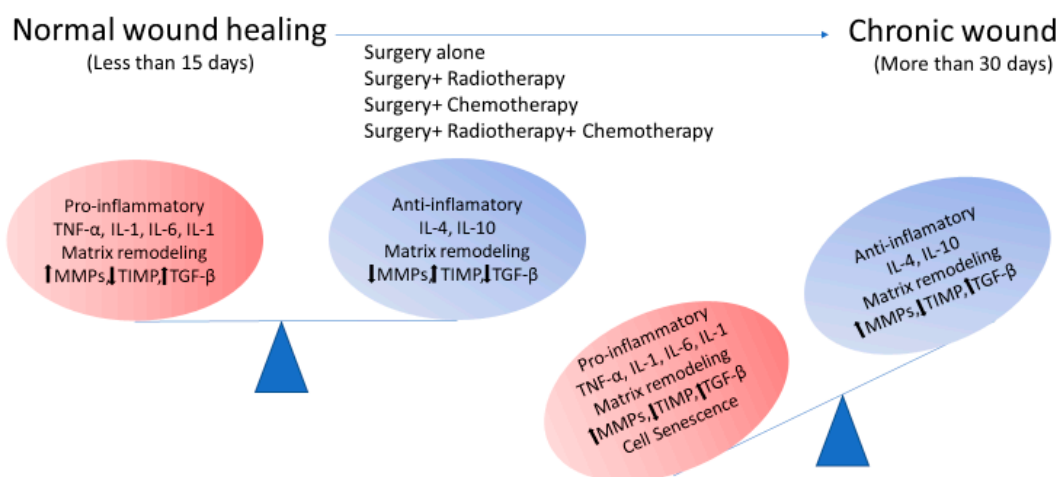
Normal wound healing
(Less than 15 days)

Chronic wound
(More than 30 days)

Surgery alone
Surgery+ Radiotherapy
Surgery+ Chemotherapy
Surgery+ Radiotherapy+ Chemotherapy

Pro-inflammatory
TNF-α, IL-1, IL-6, IL-1
Matrix remodeling
↑MMPs,↓TIMP,↑TGF-β

Anti-inflamatory
IL-4, IL-10
Matrix remodeling
↓MMPs,↑TIMP,↓TGF-β

Pro-inflammatory
TNF-α, IL-1, IL-6, IL-1
Matrix remodeling
↑MMPs,↓TIMP,↑TGF-β
Cell Senescence

Anti-inflamatory
IL-4, IL-10
Matrix remodeling
↑MMPs,↓TIMP,↑TGF-β